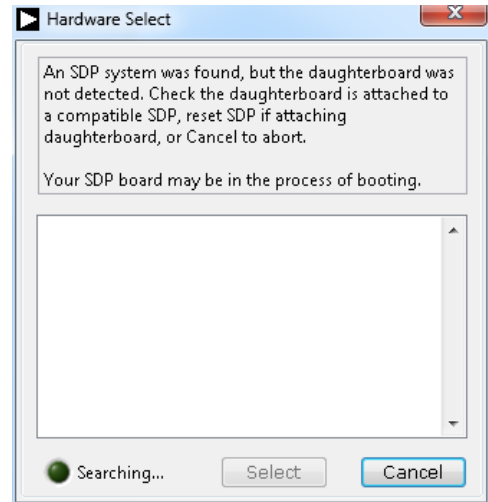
Hardware Select

An SDP system was found, but the daughterboard was not detected. Check the daughterboard is attached to a compatible SDP, reset SDP if attaching daughterboard, or Cancel to abort.

Your SDP board may be in the process of booting.

Searching...

Select

Cancel